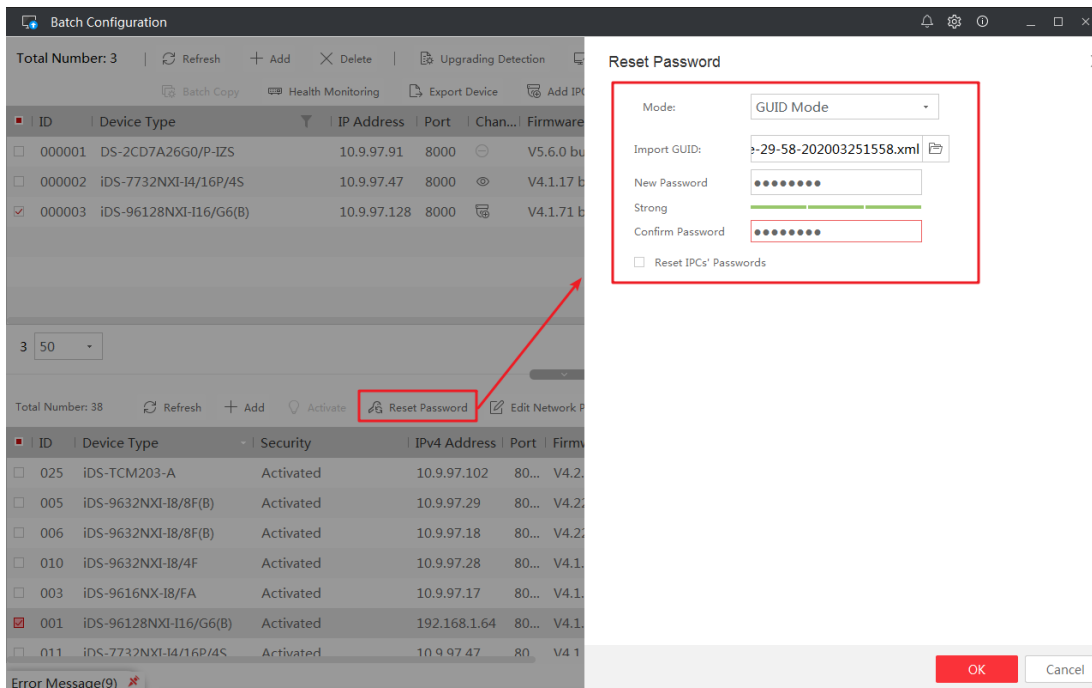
Batch Configuration

Total Number: 3 | Refresh + Add × Delete | Upgrading Detection

Batch Copy Health Monitoring Export Device Add IPC

| ID | Device Type | IP Address | Port | Chan... | Firmware |
|---|---|---|---|---|---|
| 000001 | DS-2CD7A26G0/P-IZS | 10.9.97.91 | 8000 | | V5.6.0 bu |
| 000002 | iDS-7732NXI-I4/16P/4S | 10.9.97.47 | 8000 | | V4.1.17 b |
| 000003 | iDS-96128NXI-I16/G6(B) | 10.9.97.128 | 8000 | | V4.1.71 b |

3 50

Total Number: 38 Refresh + Add Activate Reset Password Edit Network P

| ID | Device Type | Security | IPv4 Address | Port | Firmw |
|---|---|---|---|---|---|
| 025 | iDS-TCM203-A | Activated | 10.9.97.102 | 80... | V4.2. |
| 005 | iDS-9632NXI-I8/8F(B) | Activated | 10.9.97.29 | 80... | V4.2. |
| 006 | iDS-9632NXI-I8/8F(B) | Activated | 10.9.97.18 | 80... | V4.2. |
| 010 | iDS-9632NXI-I8/4F | Activated | 10.9.97.28 | 80... | V4.1. |
| 003 | iDS-9616NX-I8/FA | Activated | 10.9.97.17 | 80... | V4.1. |
| 001 | iDS-96128NXI-I16/G6(B) | Activated | 192.168.1.64 | 80... | V4.1. |
| 011 | iDS-7732NXI-I4/16P/4S | Activated | 10.9.97.47 | 80 | V4.1 |

Error Message(9)

Reset Password

Mode: GUID Mode

Import GUID: e-29-58-202003251558.xml

New Password ●●●●●●●●

Strong

Confirm Password ●●●●●●●●

Reset IPCs' Passwords

OK Cancel